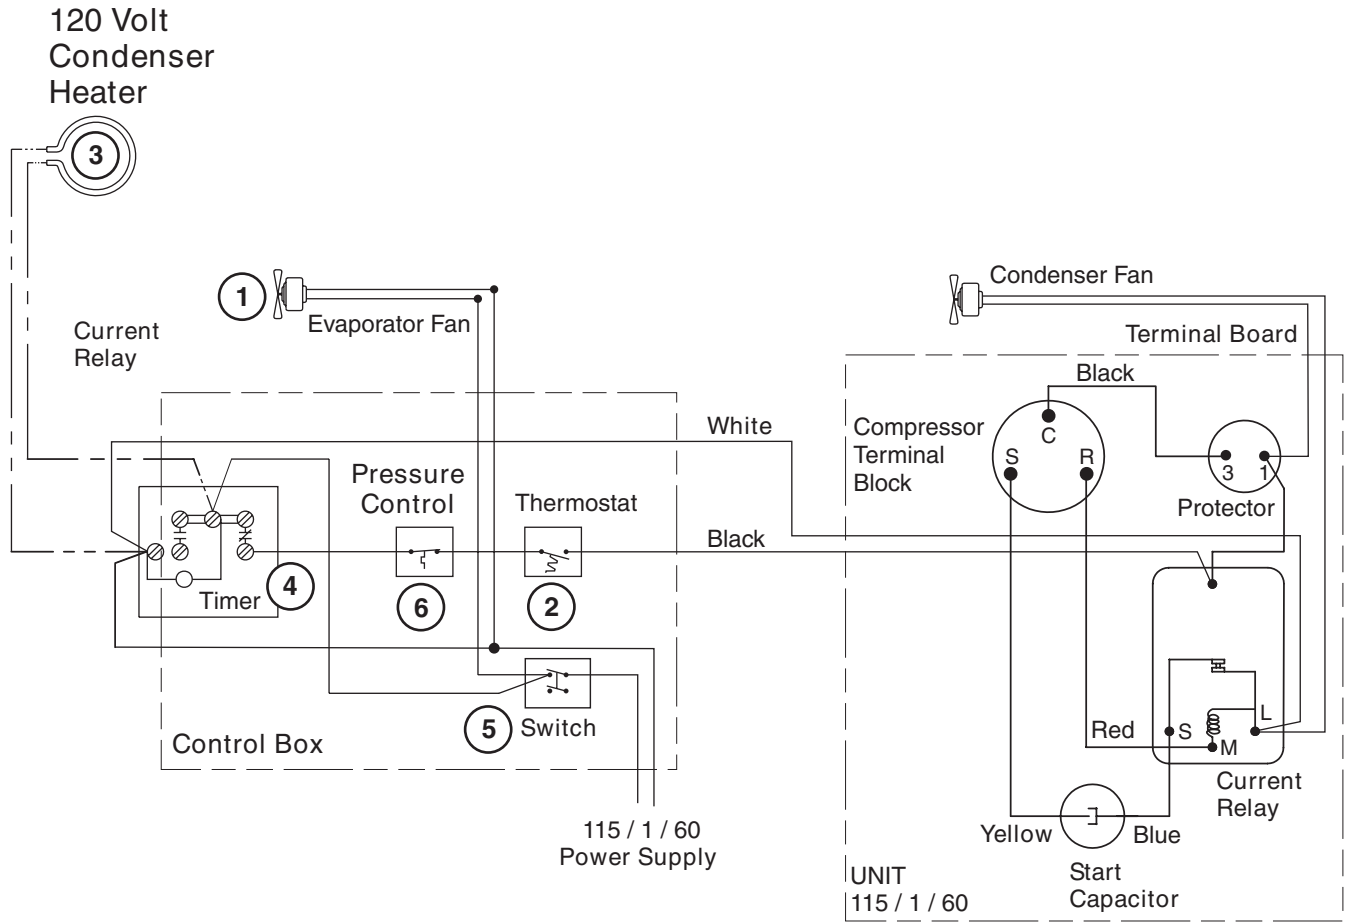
120 Volt Condenser Heater

3

1

Evaporator Fan

Condenser Fan

Terminal Board

Current Relay

Black

White

Compressor Terminal Block

C

S

R

3

1

Protector

Pressure Control

Thermostat

Black

Timer

4

6

2

5

Switch

Control Box

Red

S

M

L

Current Relay

Yellow

Blue

115 / 1 / 60 Power Supply

UNIT 115 / 1 / 60

Start Capacitor